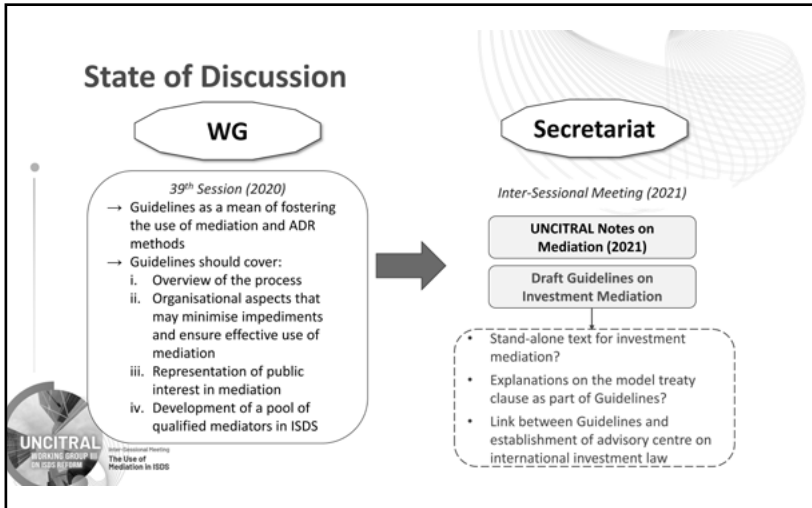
State of Discussion

WG

39th Session (2020)

→ Guidelines as a mean of fostering the use of mediation and ADR methods

→ Guidelines should cover:

i. Overview of the process

ii. Organisational aspects that may minimise impediments and ensure effective use of mediation

iii. Representation of public interest in mediation

iv. Development of a pool of qualified mediators in ISDS

Secretariat

Inter-Sessional Meeting (2021)

UNCITRAL Notes on Mediation (2021)

Draft Guidelines on Investment Mediation

• Stand-alone text for investment mediation?

• Explanations on the model treaty clause as part of Guidelines?

• Link between Guidelines and establishment of advisory centre on international investment law

UNCITRAL WORKING GROUP III ON ISDS REFORM

Inter-Sessional Meeting The Use of Mediation in ISDS